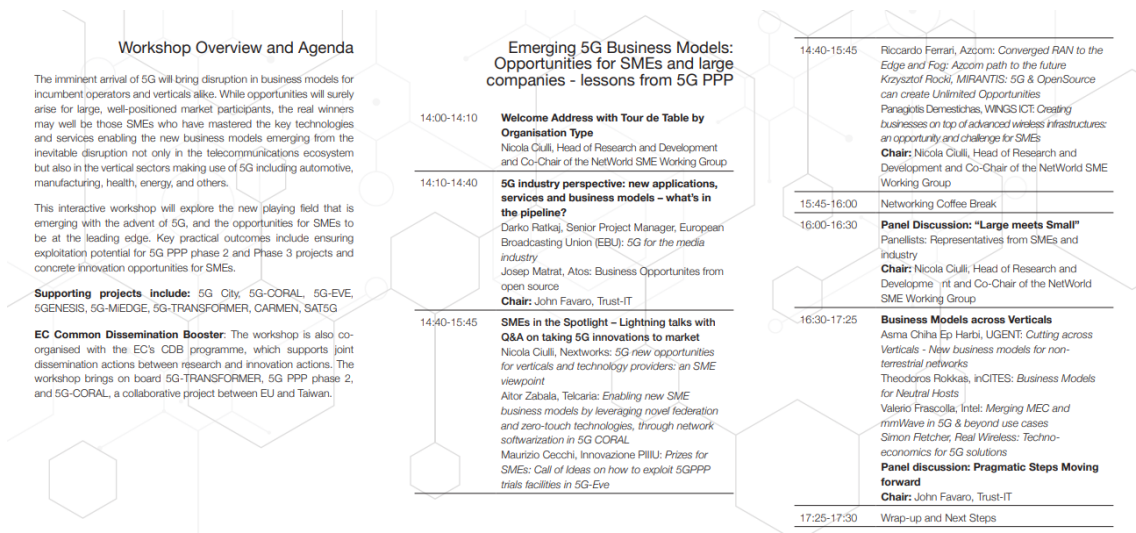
Workshop Overview and Agenda

The imminent arrival of 5G will bring disruption in business models for incumbent operators and verticals alike. While opportunities will surely arise for large, well-positioned market participants, the real winners may well be those SMEs who have mastered the key technologies and services enabling the new business models emerging from the inevitable disruption not only in the telecommunications ecosystem but also in the vertical sectors making use of 5G including automotive, manufacturing, health, energy, and others.

This interactive workshop will explore the new playing field that is emerging with the advent of 5G, and the opportunities for SMEs to be at the leading edge. Key practical outcomes include ensuring exploitation potential for 5G PPP phase 2 and Phase 3 projects and concrete innovation opportunities for SMEs.

**Supporting projects include:** 5G City, 5G-CORAL, 5G-EVE, 5GENESIS, 5G-MiEDGE, 5G-TRANSFORMER, CARMEN, SAT5G

**EC Common Dissemination Booster**: The workshop is also co-organised with the EC's CDB programme, which supports joint dissemination actions between research and innovation actions. The workshop brings on board 5G-TRANSFORMER, 5G PPP phase 2, and 5G-CORAL, a collaborative project between EU and Taiwan.

Emerging 5G Business Models: Opportunities for SMEs and large companies - lessons from 5G PPP

| | |
|---|---|
| 14:00-14:10 | **Welcome Address with Tour de Table by Organisation Type** Nicola Ciulli, Head of Research and Development and Co-Chair of the NetWorld SME Working Group |
| 14:10-14:40 | **5G industry perspective: new applications, services and business models – what's in the pipeline?** Darko Ratkaj, Senior Project Manager, European Broadcasting Union (EBU): *5G for the media industry* Josep Matrat, Atos: Business Opportunites from open source **Chair:** John Favaro, Trust-IT |
| 14:40-15:45 | **SMEs in the Spotlight – Lightning talks with Q&A on taking 5G innovations to market** Nicola Ciulli, Nextworks: *5G new opportunities for verticals and technology providers: an SME viewpoint* Aitor Zabala, Telcaria: *Enabling new SME business models by leveraging novel federation and zero-touch technologies, through network softwarization in 5G CORAL* Maurizio Cecchi, Innovazione PIIIU: *Prizes for SMEs: Call of Ideas on how to exploit 5GPPP trials facilities in 5G-Eve* |
| 14:40-15:45 | Riccardo Ferrari, Azcom: *Converged RAN to the Edge and Fog: Azcom path to the future* *Krzysztof Rocki, MIRANTIS: 5G & OpenSource can create Unlimited Opportunities* Panagiotis Demestichas, WINGS ICT: *Creating businesses on top of advanced wireless infrastructures: an opportunity and challenge for SMEs* **Chair:** Nicola Ciulli, Head of Research and Development and Co-Chair of the NetWorld SME Working Group |
| 15:45-16:00 | Networking Coffee Break |
| 16:00-16:30 | **Panel Discussion: "Large meets Small"** Panellists: Representatives from SMEs and industry **Chair:** Nicola Ciulli, Head of Research and Developme nt and Co-Chair of the NetWorld SME Working Group |
| 16:30-17:25 | **Business Models across Verticals** Asma Chiha Ep Harbi, UGENT: *Cutting across Verticals - New business models for non-terrestrial networks* Theodoros Rokkas, inCITES: *Business Models for Neutral Hosts* Valerio Frascolla, Intel: *Merging MEC and mmWave in 5G & beyond use cases* *Simon Fletcher, Real Wireless: Techno-economics for 5G solutions* **Panel discussion: Pragmatic Steps Moving forward** **Chair:** John Favaro, Trust-IT |
| 17:25-17:30 | Wrap-up and Next Steps |